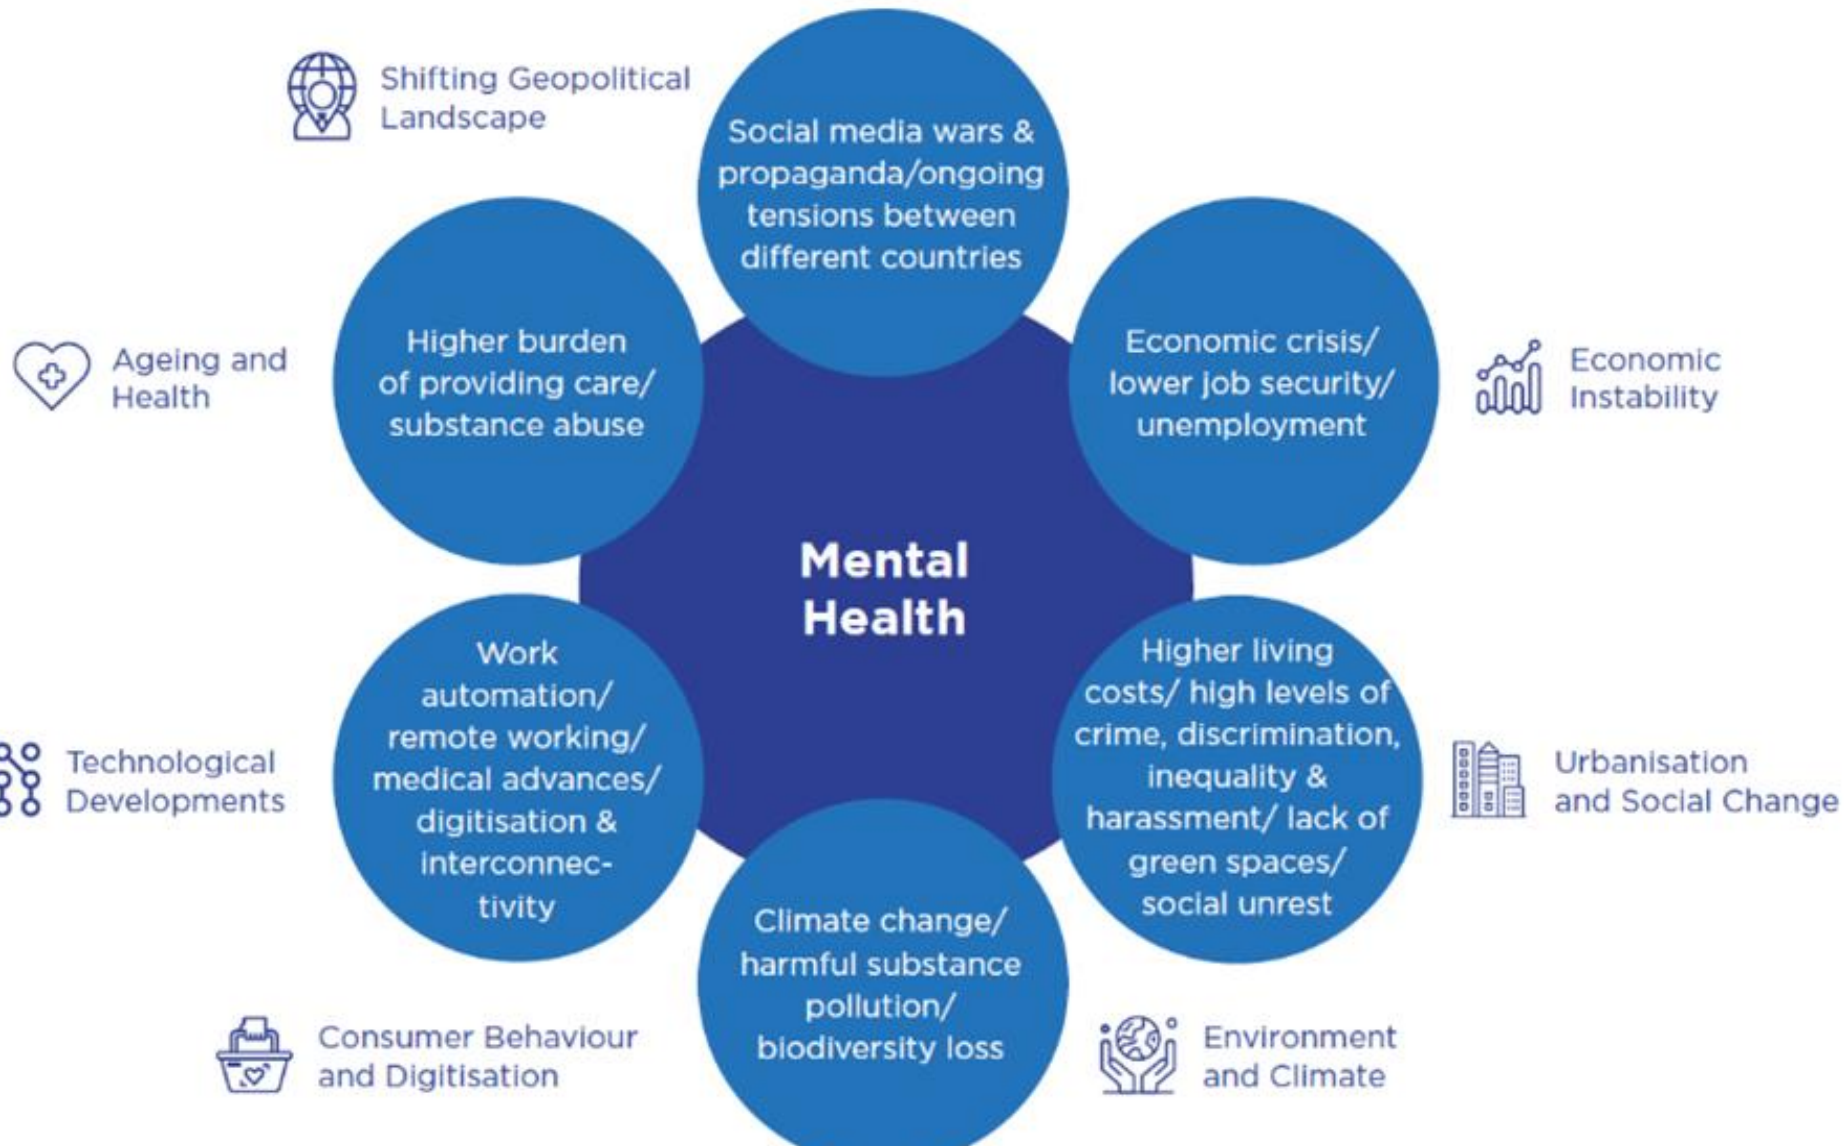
Shifting Geopolitical Landscape

Social media wars & propaganda/ongoing tensions between different countries

Ageing and Health

Higher burden of providing care/ substance abuse

Economic crisis/ lower job security/ unemployment

Economic Instability

Mental Health

Technological Developments

Work automation/ remote working/ medical advances/ digitisation & interconnectivity

Higher living costs/ high levels of crime, discrimination, inequality & harassment/ lack of green spaces/ social unrest

Urbanisation and Social Change

Consumer Behaviour and Digitisation

Climate change/ harmful substance pollution/ biodiversity loss

Environment and Climate